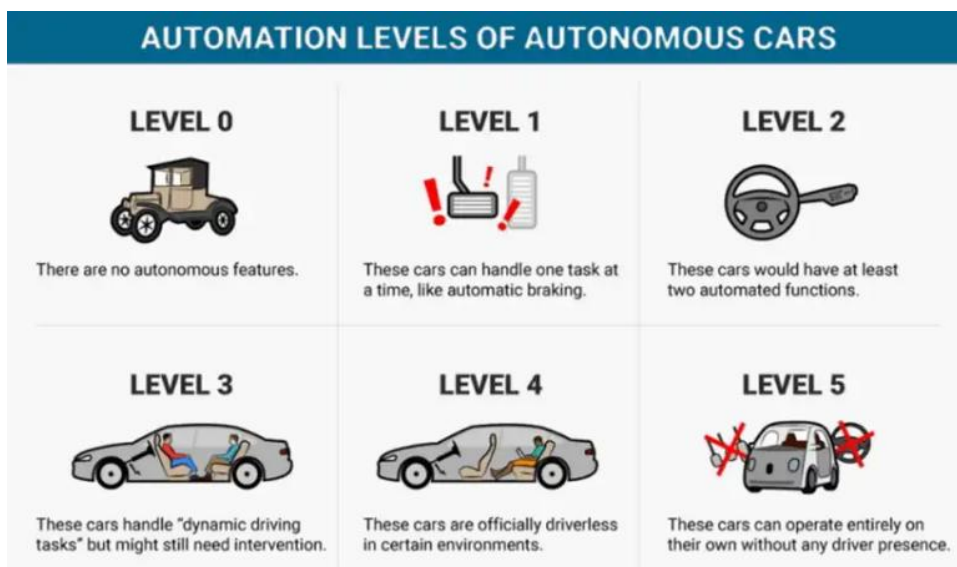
AUTOMATION LEVELS OF AUTONOMOUS CARS

LEVEL 0

There are no autonomous features.

LEVEL 1

These cars can handle one task at a time, like automatic braking.

LEVEL 2

These cars would have at least two automated functions.

LEVEL 3

These cars handle "dynamic driving tasks" but might still need intervention.

LEVEL 4

These cars are officially driverless in certain environments.

LEVEL 5

These cars can operate entirely on their own without any driver presence.